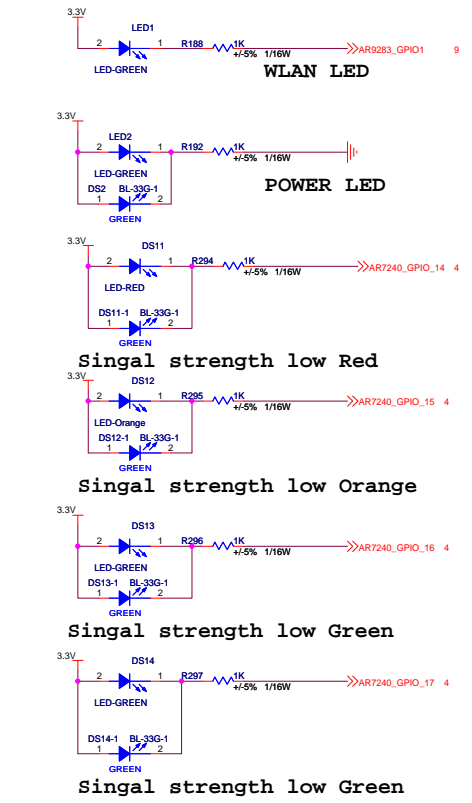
3.3V
LED1
2 1
R188
1K
+/-5% 1/16W
AR9283_GPIO1 9
LED-GREEN
WLAN LED

3.3V
LED2
2 1
R192
1K
+/-5% 1/16W
LED-GREEN
DS2 BL-33G-1
1 2
GREEN
POWER LED

3.3V
DS11
2 1
R294
1K
+/-5% 1/16W
AR7240_GPIO_14 4
LED-RED
DS11-1 BL-33G-1
1 2
GREEN
Singal strength low Red

3.3V
DS12
2 1
R295
1K
+/-5% 1/16W
AR7240_GPIO_15 4
LED-Orange
DS12-1 BL-33G-1
1 2
GREEN
Singal strength low Orange

3.3V
DS13
2 1
R296
1K
+/-5% 1/16W
AR7240_GPIO_16 4
LED-GREEN
DS13-1 BL-33G-1
1 2
GREEN
Singal strength low Green

3.3V
DS14
2 1
R297
1K
+/-5% 1/16W
AR7240_GPIO_17 4
LED-GREEN
DS14-1 BL-33G-1
1 2
GREEN
Singal strength low Green